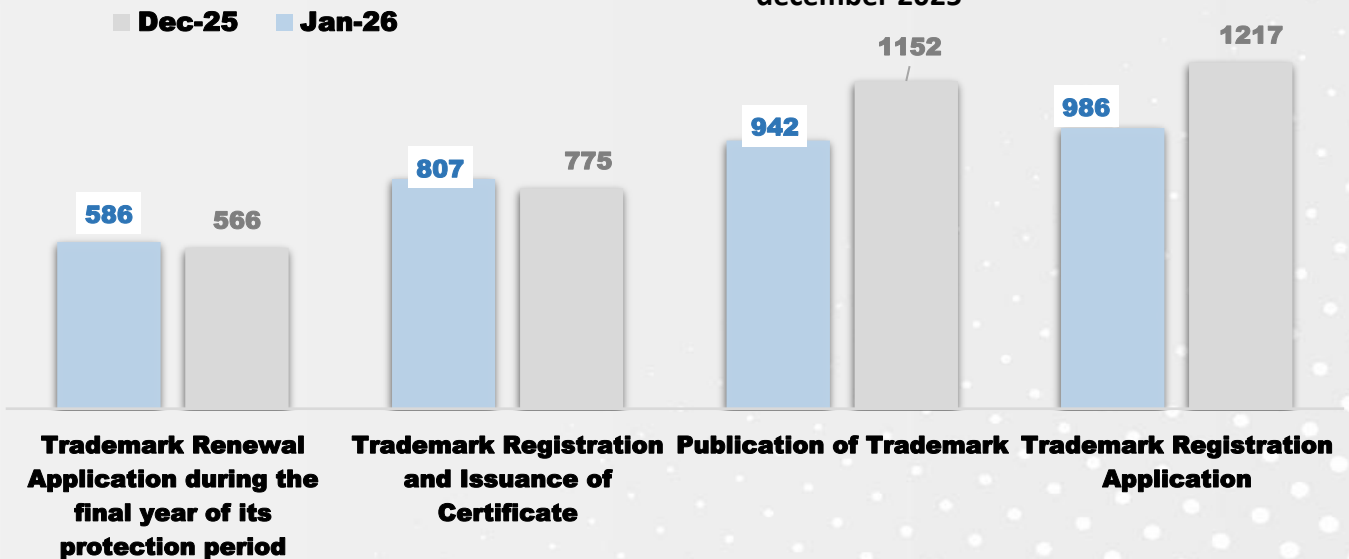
Dec-25 Jan-26

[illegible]

586 566

807 775

942 1152

986 1217

Trademark Renewal Application during the final year of its protection period

Trademark Registration and Issuance of Certificate

Publication of Trademark

Trademark Registration Application